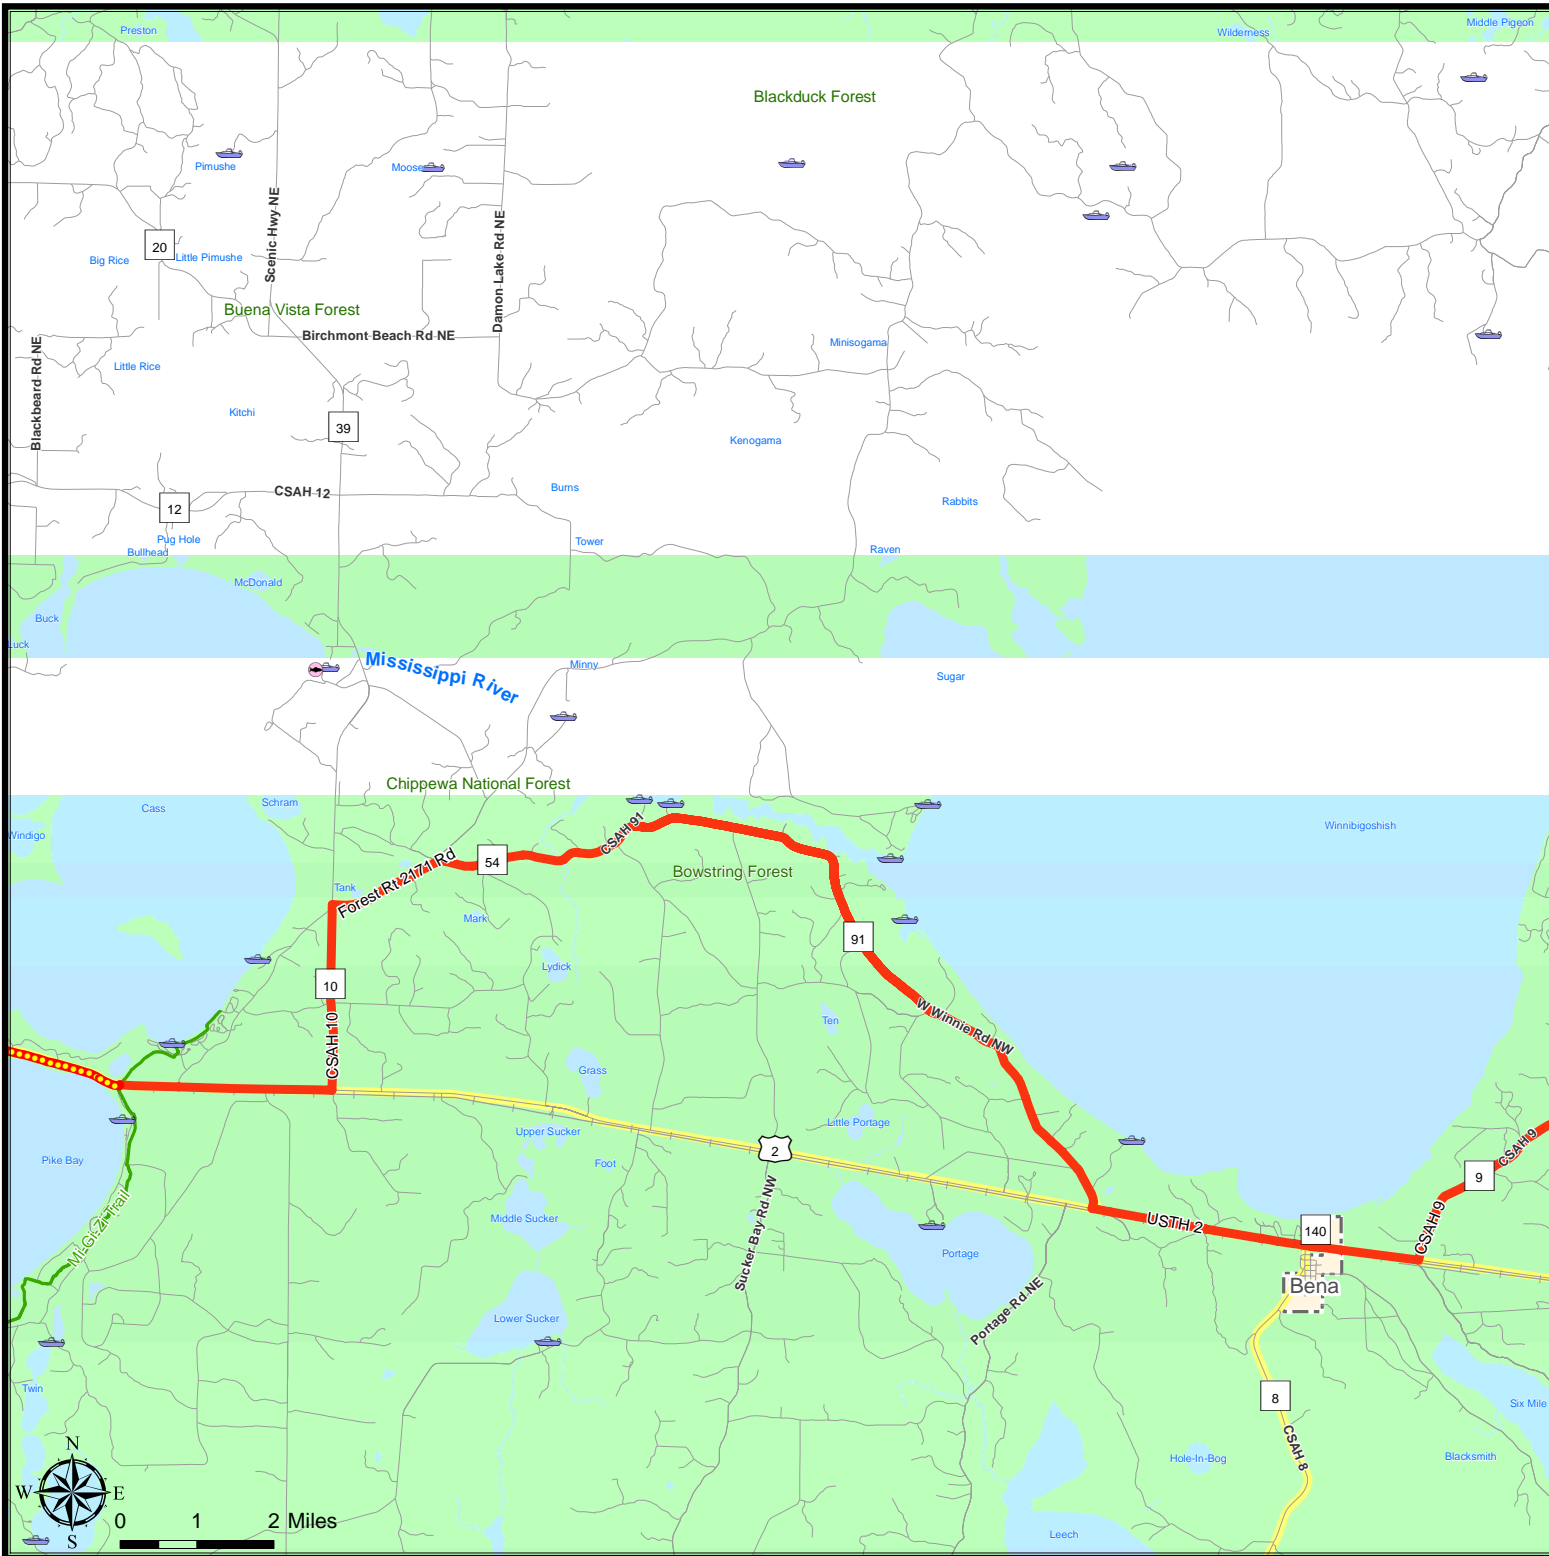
Preston
Middle Pigeon
Wilderness
Blackduck Forest
Pimushe
Moose
Scenic Hwy NE
Damon Lake Rd NE
20
Big Rice
Little Pimushe
Buena Vista Forest
Birchmont Beach Rd NE
Minisogama
Blackbeard Rd NE
Little Rice
Kitchi
39
Kenogama
CSAH 12
12
Burns
Rabbits
Pug Hole
Bullhead
Tower
Raven
McDonald
Buck
Luck
Mississippi River
Minny
Sugar
Chippewa National Forest
Cass
Schram
Windigo
Winnibigoshish
CSAH 91
Forest Rt 2171 Rd
54
Bowstring Forest
Tank
Mark
91
Lydick
10
Ten
W Winnie Rd NW
CSAH 10
Grass
Pike Bay
Upper Sucker
Little Portage
2
Foot
Mi-Gi-Zi Trail
Sucker Bay Rd NW
Middle Sucker
USTH 2
140
CSAH 9
9
Portage
CSAH 9
Bena
Portage Rd NE
Lower Sucker
Twin
8
CSAH 8
Six Mile
Hole-In-Bog
Blacksmith
N
W
E
S
0
1
2 Miles
Leech